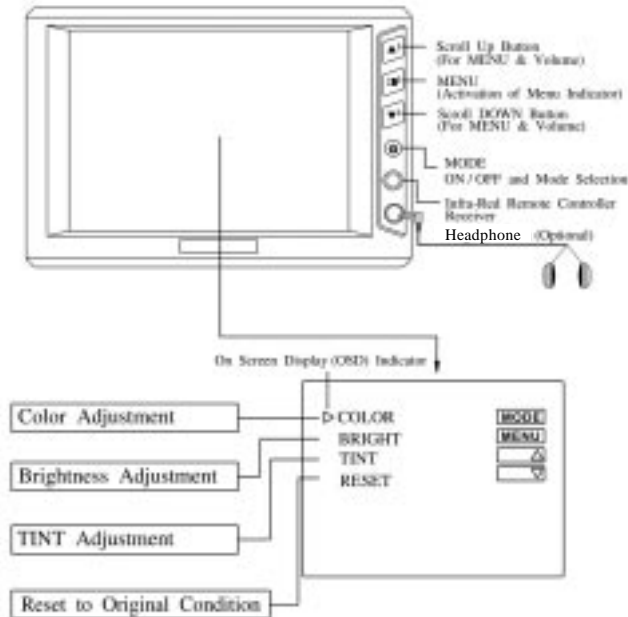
Scroll Up Button (For MENU & Volume)

MENU (Activation of Menu Indicator)

Scroll DOWN Button (For MENU & Volume)

MODE ON / OFF and Mode Selection

Infra-Red Remote Controller Receiver

Headphone (Optional)

On Screen Display (OSD) Indicator

Color Adjustment

Brightness Adjustment

TINT Adjustment

Reset to Original Condition

▷ COLOR
BRIGHT
TINT
RESET

MODE
MENU
△
▽